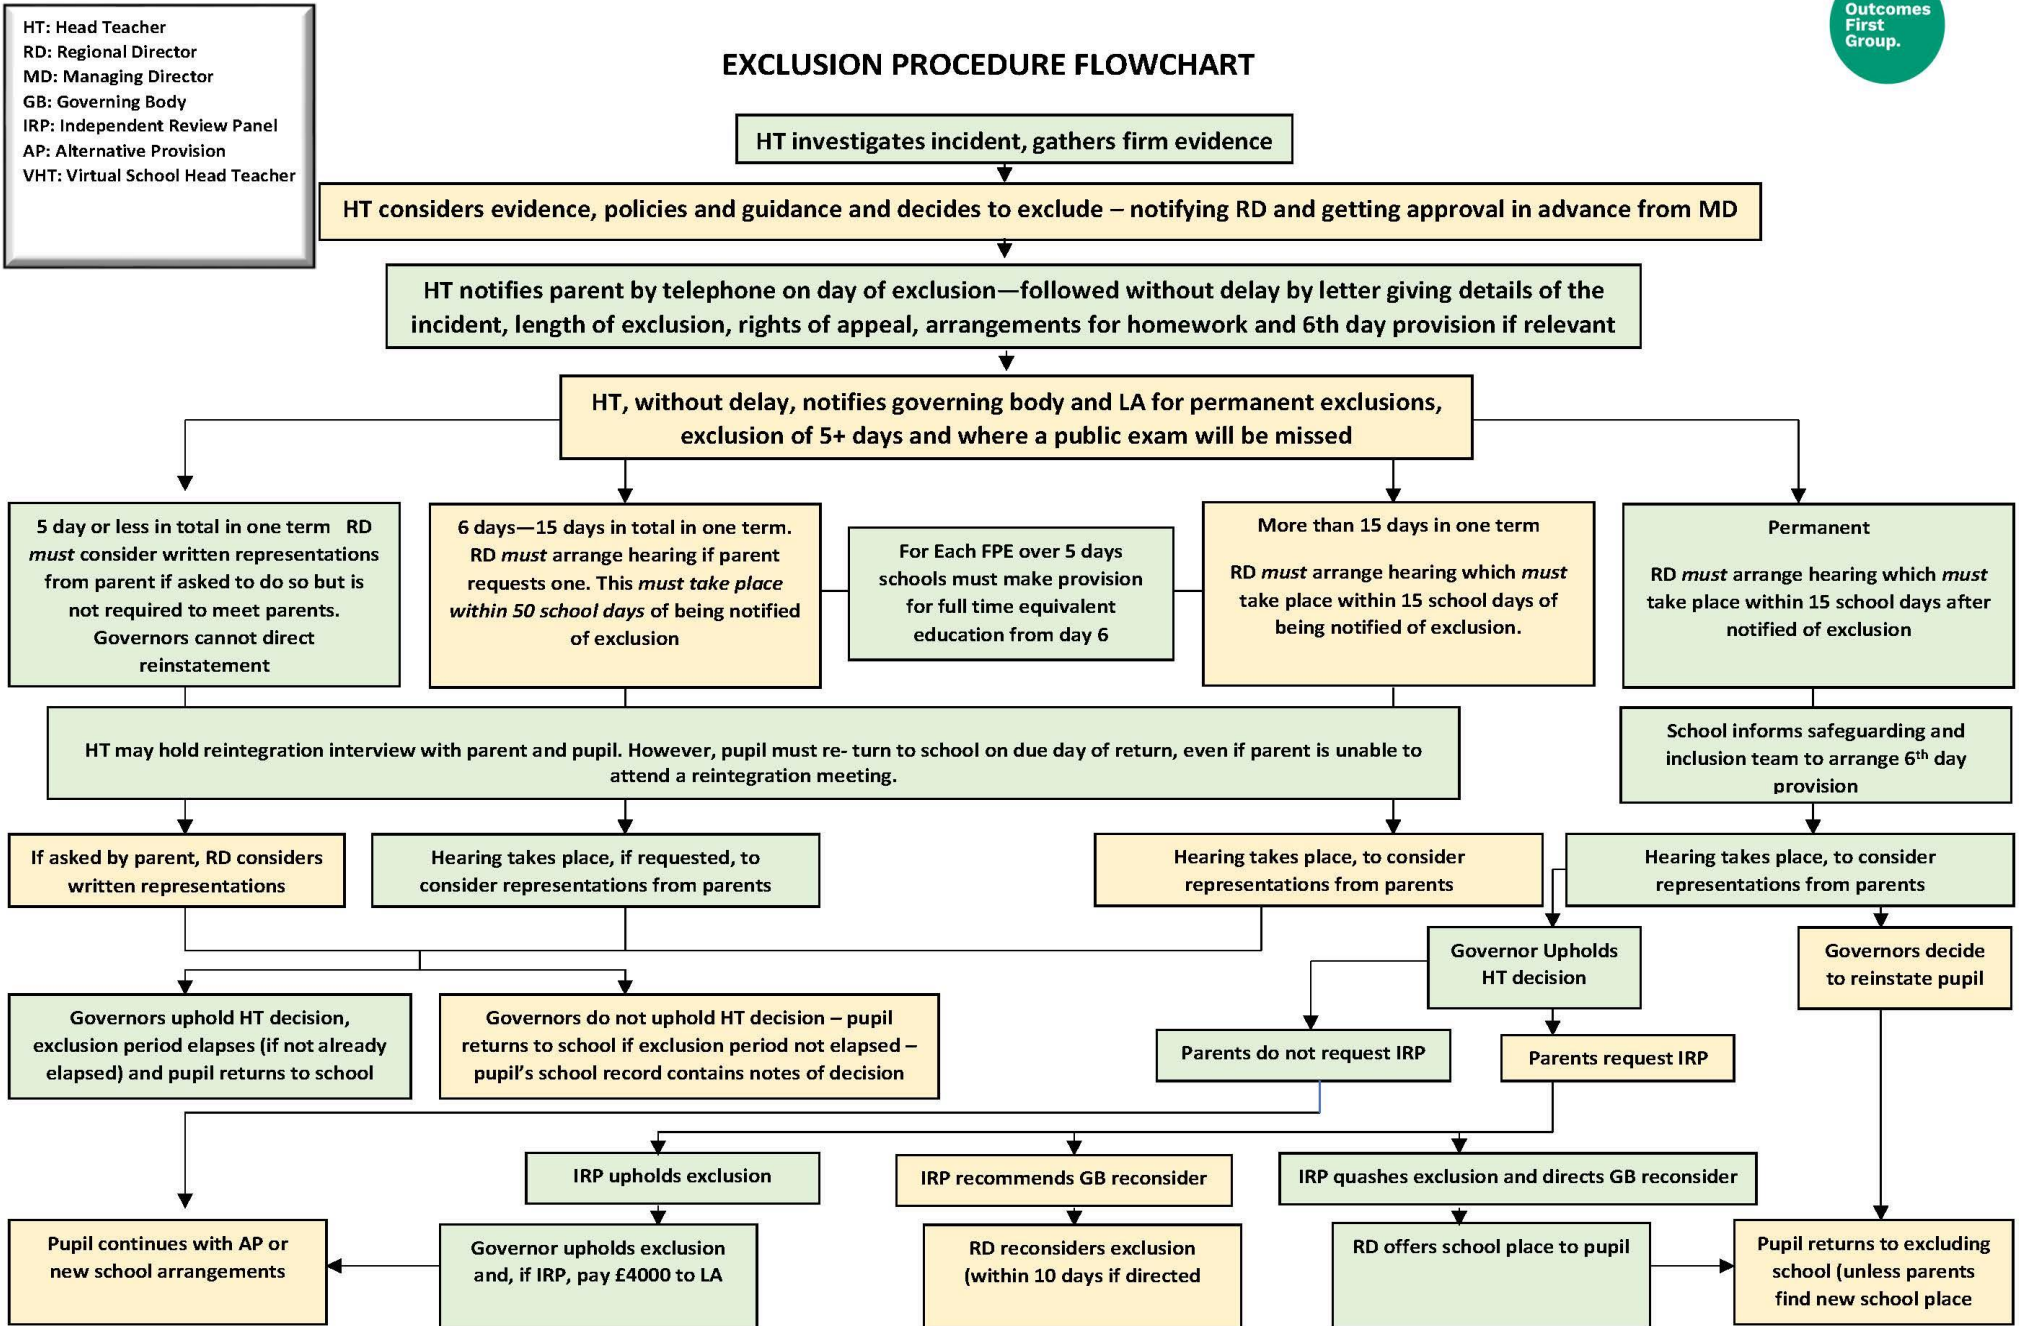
HT: Head Teacher
RD: Regional Director
MD: Managing Director
GB: Governing Body
IRP: Independent Review Panel
AP: Alternative Provision
VHT: Virtual School Head Teacher

Outcomes First Group.

EXCLUSION PROCEDURE FLOWCHART

HT investigates incident, gathers firm evidence

HT considers evidence, policies and guidance and decides to exclude – notifying RD and getting approval in advance from MD

HT notifies parent by telephone on day of exclusion—followed without delay by letter giving details of the incident, length of exclusion, rights of appeal, arrangements for homework and 6th day provision if relevant

HT, without delay, notifies governing body and LA for permanent exclusions, exclusion of 5+ days and where a public exam will be missed

5 day or less in total in one term RD *must* consider written representations from parent if asked to do so but is not required to meet parents. Governors cannot direct reinstatement

6 days—15 days in total in one term. RD *must* arrange hearing if parent requests one. This *must take place within 50 school days* of being notified of exclusion

For Each FPE over 5 days schools must make provision for full time equivalent education from day 6

More than 15 days in one term

RD *must* arrange hearing which *must* take place within 15 school days of being notified of exclusion.

Permanent

RD *must* arrange hearing which *must* take place within 15 school days after notified of exclusion

HT may hold reintegration interview with parent and pupil. However, pupil must re- turn to school on due day of return, even if parent is unable to attend a reintegration meeting.

School informs safeguarding and inclusion team to arrange 6$^{th}$ day provision

If asked by parent, RD considers written representations

Hearing takes place, if requested, to consider representations from parents

Hearing takes place, to consider representations from parents

Hearing takes place, to consider representations from parents

Governor Upholds HT decision

Governors decide to reinstate pupil

Governors uphold HT decision, exclusion period elapses (if not already elapsed) and pupil returns to school

Governors do not uphold HT decision – pupil returns to school if exclusion period not elapsed – pupil's school record contains notes of decision

Parents do not request IRP

Parents request IRP

IRP upholds exclusion

IRP recommends GB reconsider

IRP quashes exclusion and directs GB reconsider

Pupil continues with AP or new school arrangements

Governor upholds exclusion and, if IRP, pay £4000 to LA

RD reconsiders exclusion (within 10 days if directed

RD offers school place to pupil

Pupil returns to excluding school (unless parents find new school place